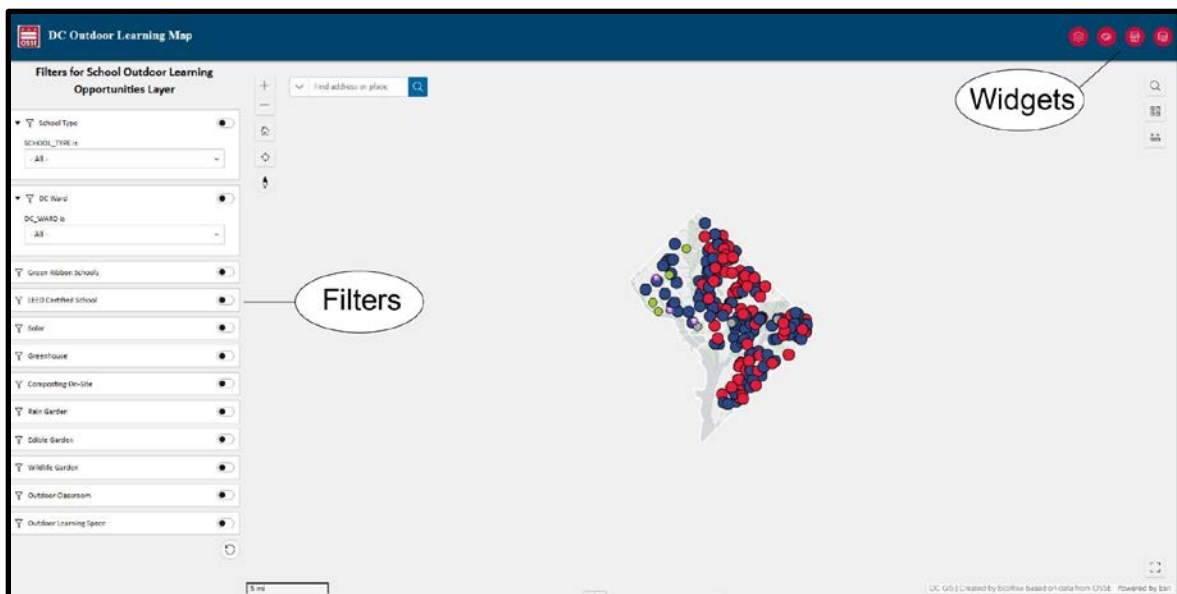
OSSE DC Outdoor Learning Map

Filters for School Outdoor Learning Opportunities Layer

School Type
SCHOOL_TYPE is
- All -

DC Ward
DC_WARD is
- All -

Green Ribbon Schools
LEED Certified School
Solar
Greenhouse
Composting On-Site
Rain Garden
Edible Garden
Wildlife Garden
Outdoor Classroom
Outdoor Learning Space

Find address or place

Widgets

Filters

5 mi

DC GIS | Created by EcoRise based on data from OSSE Powered by Esri